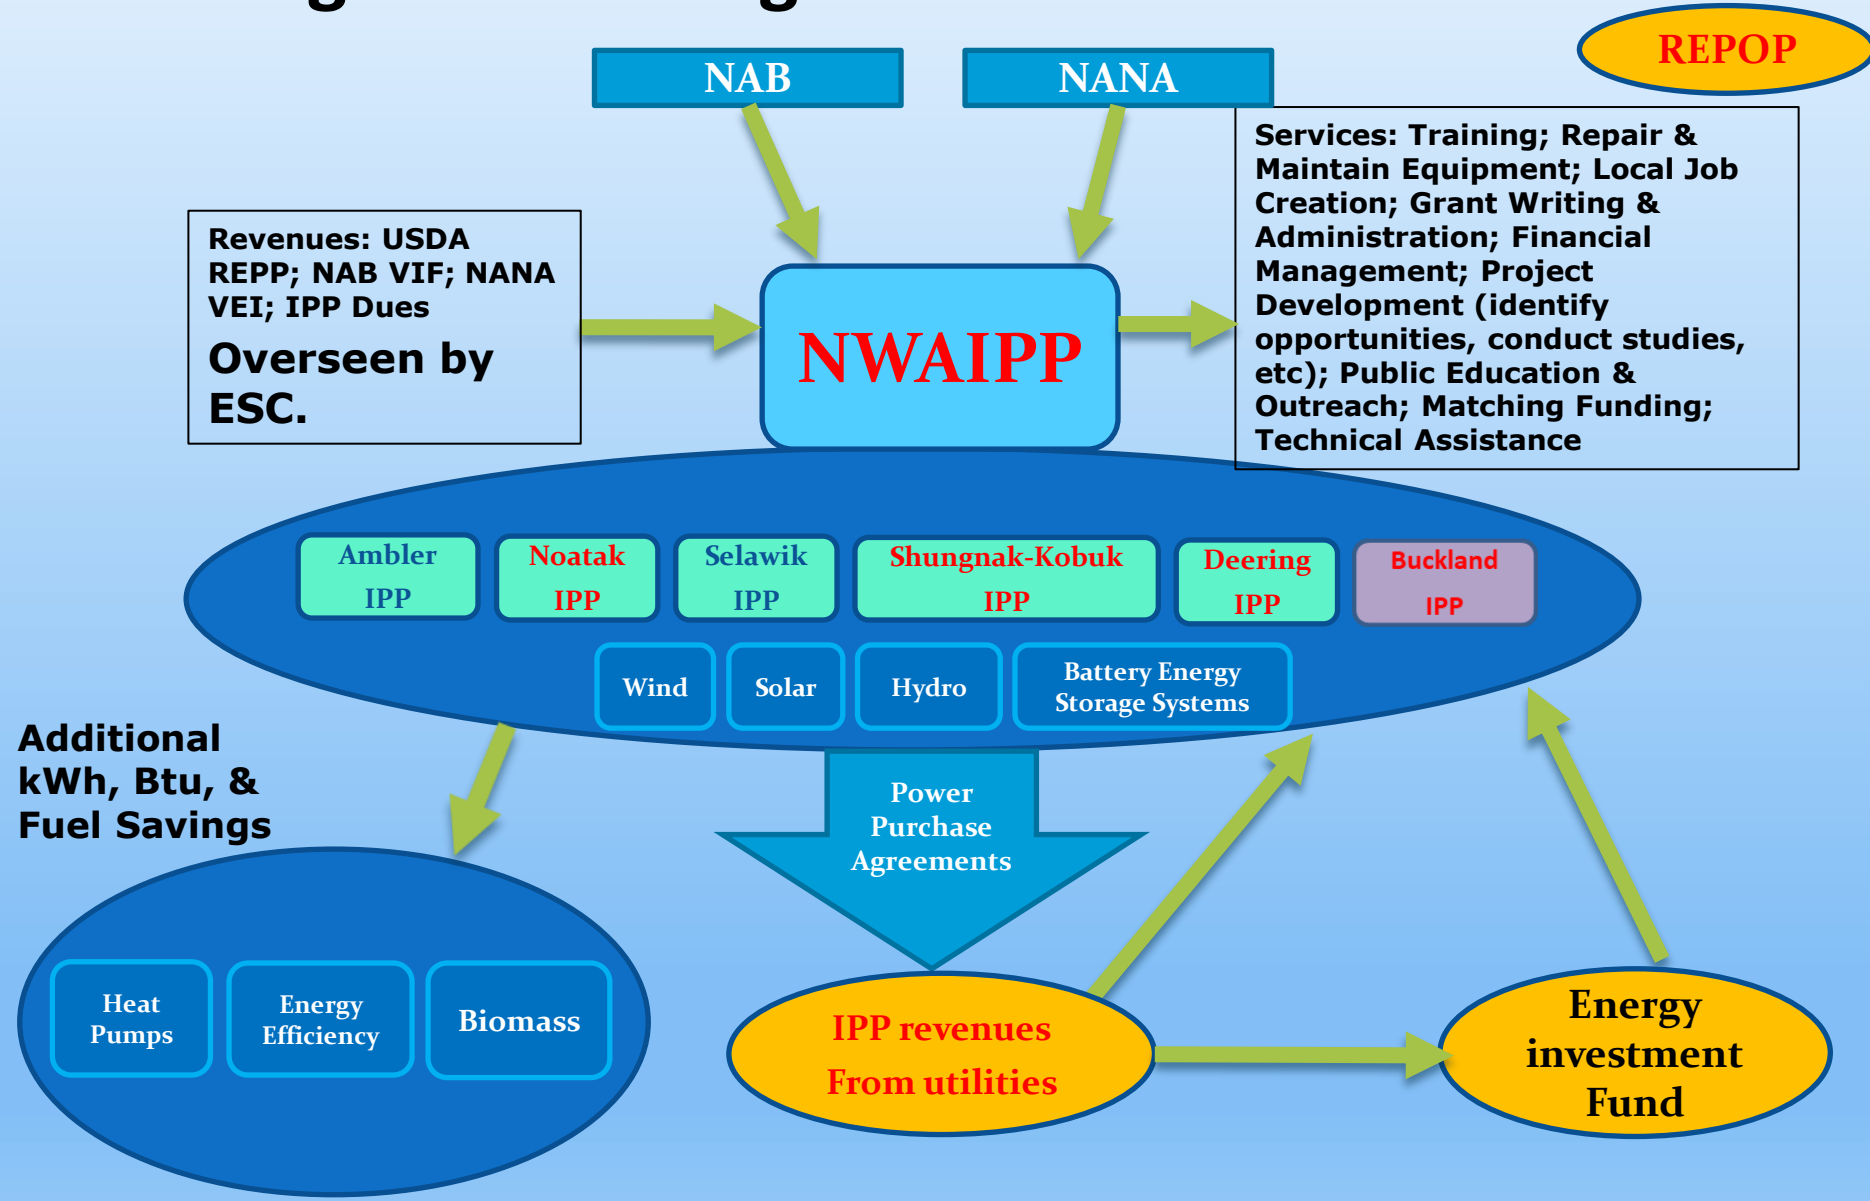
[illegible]

NAB

NANA

REPOP

Revenues: USDA REPP; NAB VIF; NANA VEI; IPP Dues

Overseen by ESC.

NWAIPP

Services: Training; Repair & Maintain Equipment; Local Job Creation; Grant Writing & Administration; Financial Management; Project Development (identify opportunities, conduct studies, etc); Public Education & Outreach; Matching Funding; Technical Assistance

Ambler IPP

Noatak IPP

Selawik IPP

Shungnak-Kobuk IPP

Deering IPP

Buckland IPP

Wind

Solar

Hydro

Battery Energy Storage Systems

Additional kWh, Btu, & Fuel Savings

Power Purchase Agreements

Heat Pumps

Energy Efficiency

Biomass

IPP revenues From utilities

Energy investment Fund